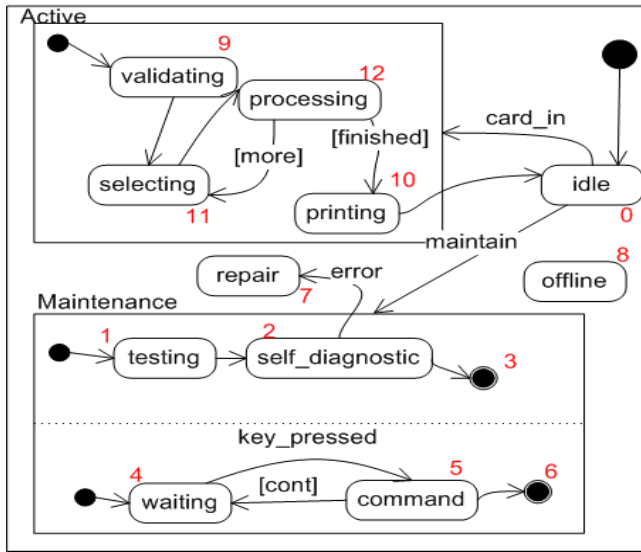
Active

9
validating

12
processing

[more]

[finished]

selecting

11

10
printing

card_in

idle
0

maintain

repair
7
error

8
offline

Maintenance

1
testing

2
self_diagnostic

3

key_pressed

4
waiting

[cont]

5
command

6